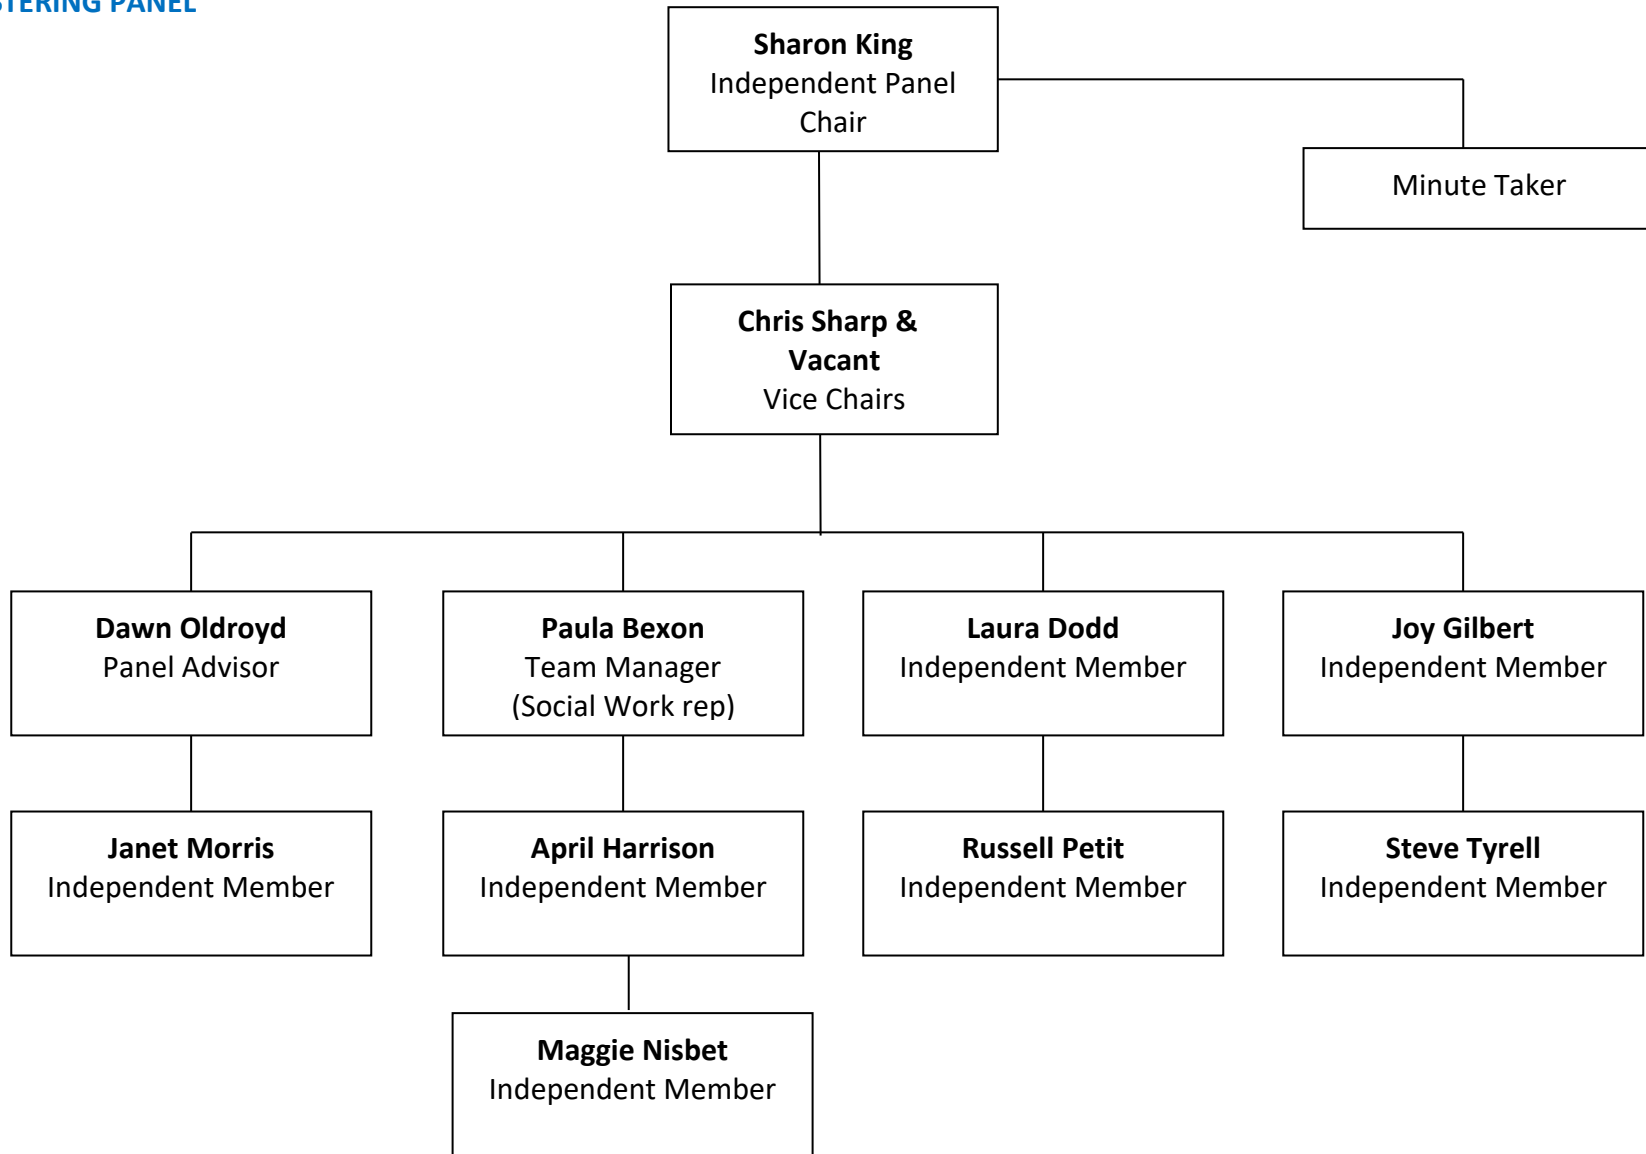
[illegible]STERING PANEL

**Sharon King**
Independent Panel Chair

Minute Taker

**Chris Sharp & Vacant**
Vice Chairs

**Dawn Oldroyd**
Panel Advisor

**Paula Bexon**
Team Manager (Social Work rep)

**Laura Dodd**
Independent Member

**Joy Gilbert**
Independent Member

**Janet Morris**
Independent Member

**April Harrison**
Independent Member

**Russell Petit**
Independent Member

**Steve Tyrell**
Independent Member

**Maggie Nisbet**
Independent Member